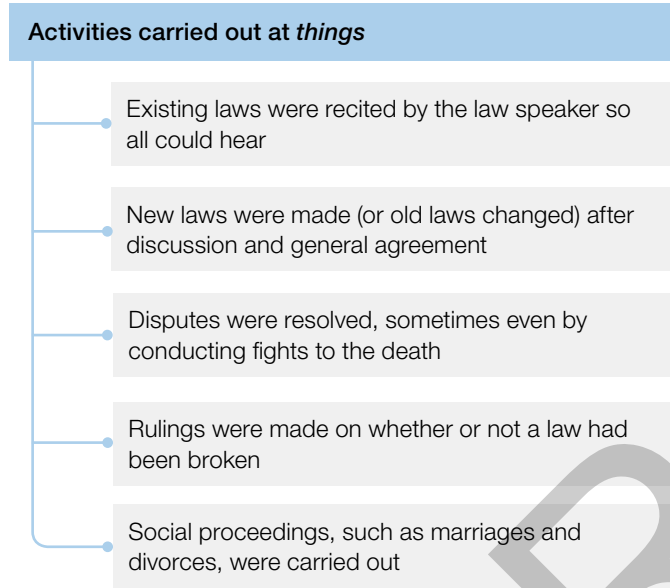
Activities carried out at *things*

Existing laws were recited by the law speaker so all could hear

New laws were made (or old laws changed) after discussion and general agreement

Disputes were resolved, sometimes even by conducting fights to the death

Rulings were made on whether or not a law had been broken

Social proceedings, such as marriages and divorces, were carried out